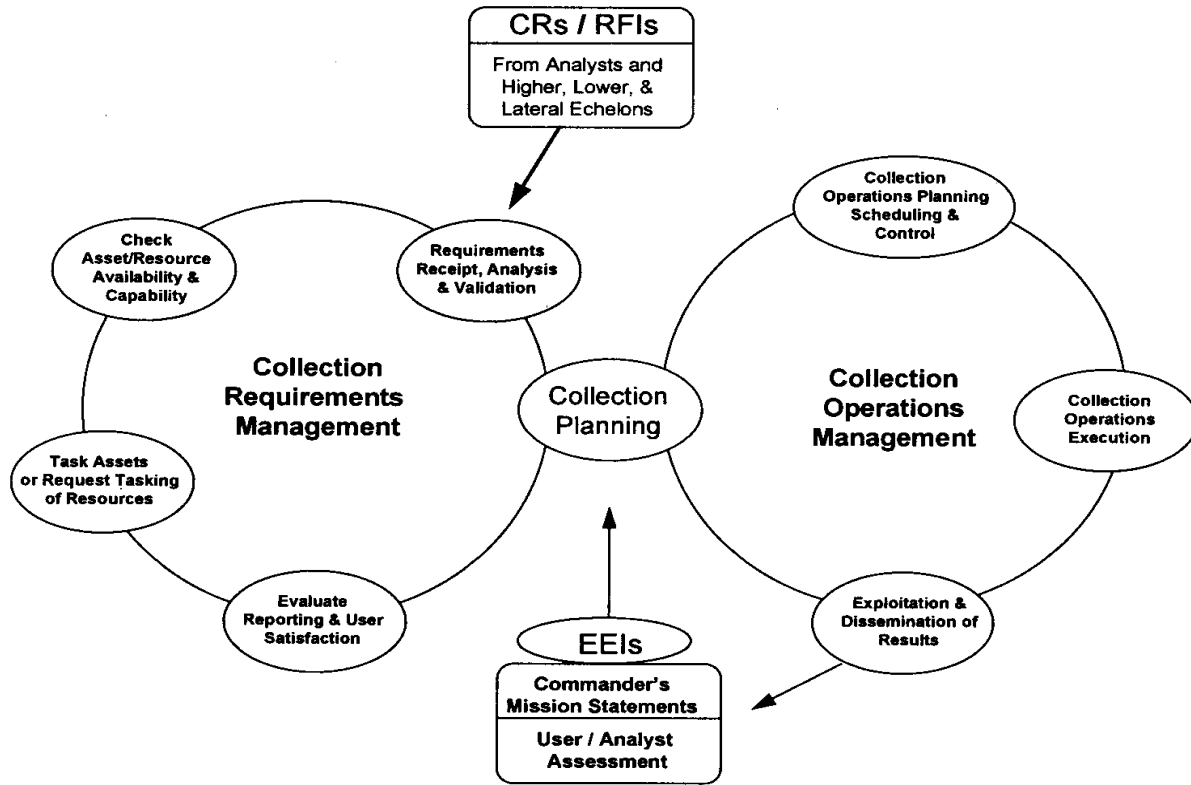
CRs / RFIs

From Analysts and Higher, Lower, & Lateral Echelons

Check Asset/Resource Availability & Capability

Requirements Receipt, Analysis & Validation

Collection Operations Planning Scheduling & Control

Collection Requirements Management

Collection Planning

Collection Operations Management

Collection Operations Execution

Task Assets or Request Tasking of Resources

Evaluate Reporting & User Satisfaction

Exploitation & Dissemination of Results

EEIs

Commander's Mission Statements

User / Analyst Assessment